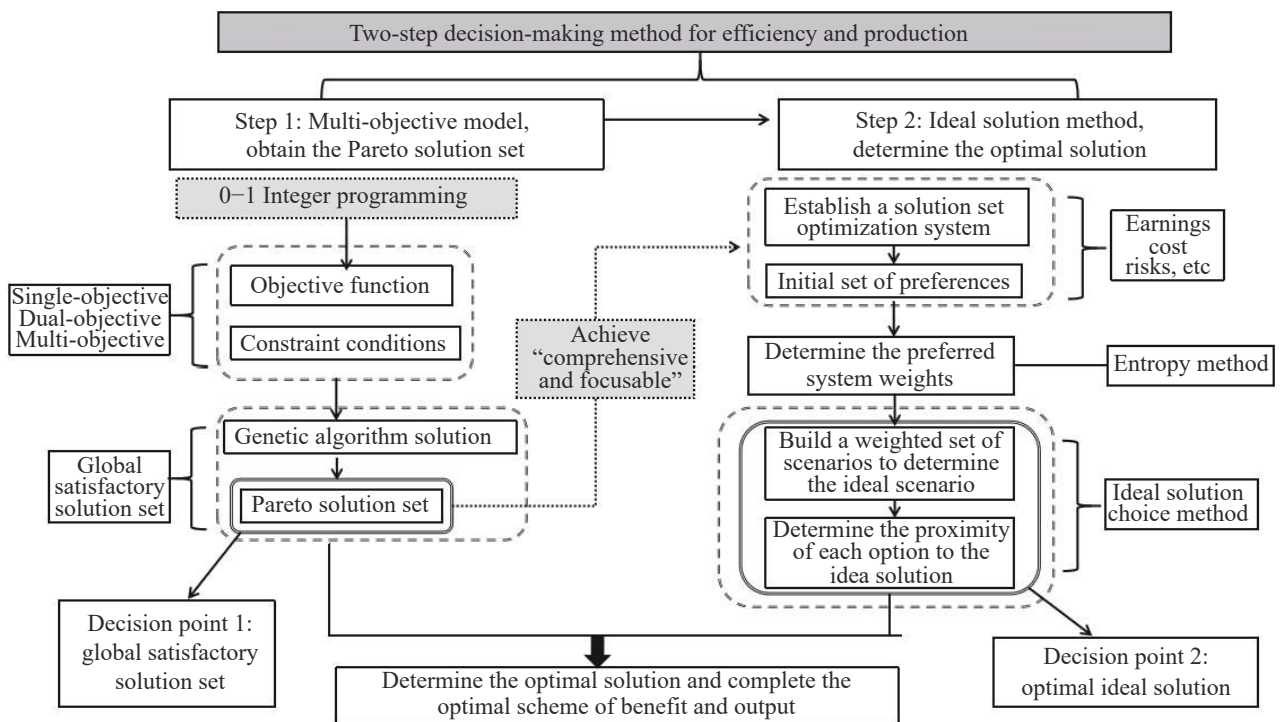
Two-step decision-making method for efficiency and production

Step 1: Multi-objective model, obtain the Pareto solution set

Step 2: Ideal solution method, determine the optimal solution

0−1 Integer programming

Single-objective
Dual-objective
Multi-objective

Objective function

Constraint conditions

Achieve "comprehensive and focusable"

Global satisfactory solution set

Genetic algorithm solution

Pareto solution set

Establish a solution set optimization system

Initial set of preferences

Earnings cost risks, etc

Determine the preferred system weights

Entropy method

Build a weighted set of scenarios to determine the ideal scenario

Determine the proximity of each option to the idea solution

Ideal solution choice method

Decision point 1: global satisfactory solution set

Decision point 2: optimal ideal solution

Determine the optimal solution and complete the optimal scheme of benefit and output